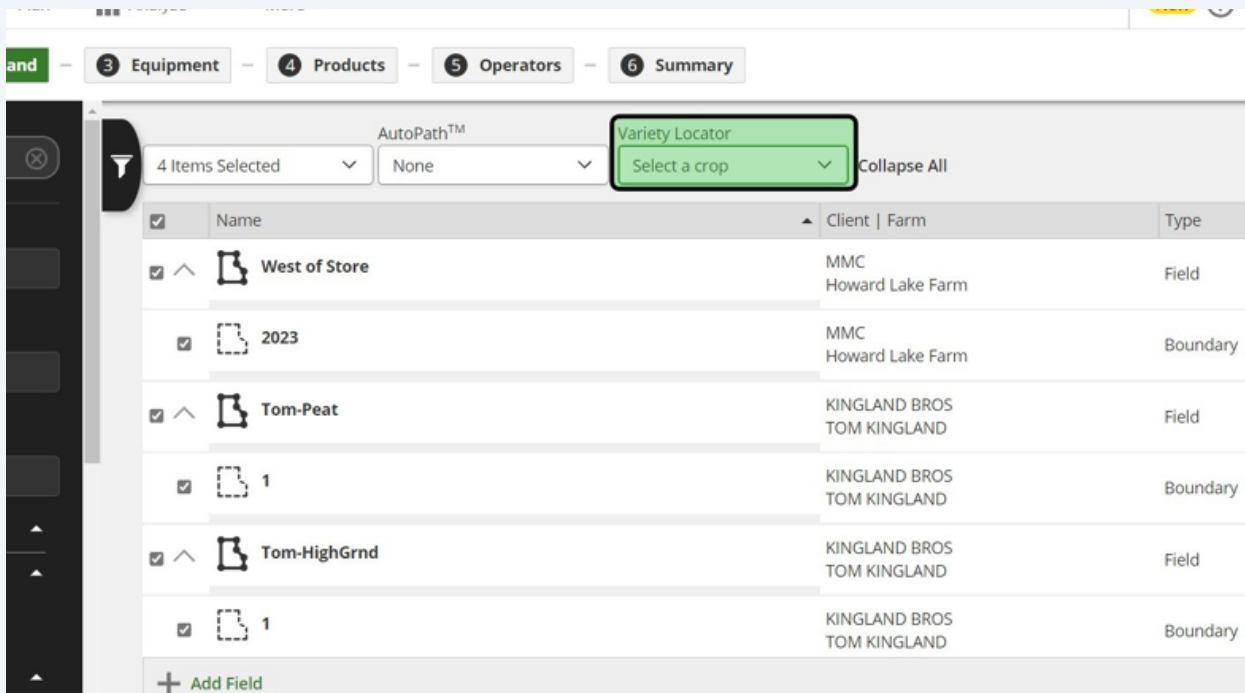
and — 3 Equipment — 4 Products — 5 Operators — 6 Summary

4 Items Selected

AutoPath$^{TM}$
None

Variety Locator
Select a crop

Collapse All

| | Name | Client \| Farm | Type |
|---|---|---|---|
| | West of Store | MMC Howard Lake Farm | Field |
| | 2023 | MMC Howard Lake Farm | Boundary |
| | Tom-Peat | KINGLAND BROS TOM KINGLAND | Field |
| | 1 | KINGLAND BROS TOM KINGLAND | Boundary |
| | Tom-HighGrnd | KINGLAND BROS TOM KINGLAND | Field |
| | 1 | KINGLAND BROS TOM KINGLAND | Boundary |

+ Add Field